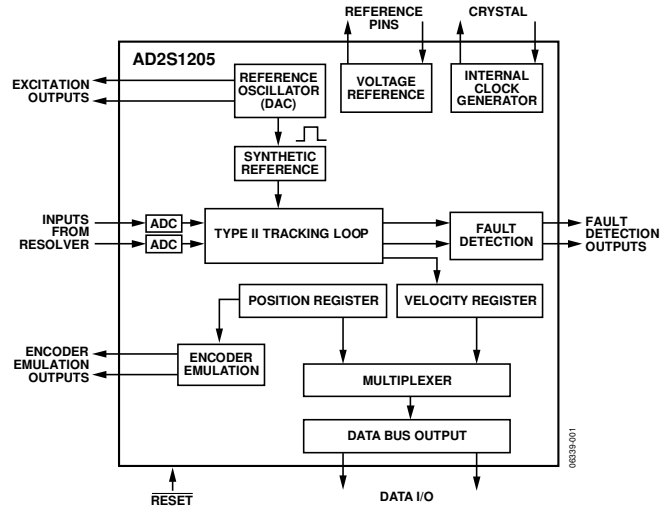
REFERENCE PINS

CRYSTAL

AD2S1205

EXCITATION OUTPUTS

REFERENCE OSCILLATOR (DAC)

VOLTAGE REFERENCE

INTERNAL CLOCK GENERATOR

SYNTHETIC REFERENCE

INPUTS FROM RESOLVER

ADC

ADC

TYPE II TRACKING LOOP

FAULT DETECTION

FAULT DETECTION OUTPUTS

POSITION REGISTER

VELOCITY REGISTER

ENCODER EMULATION OUTPUTS

ENCODER EMULATION

MULTIPLEXER

DATA BUS OUTPUT

06339-001

$\overline{\text{RESET}}$

DATA I/O